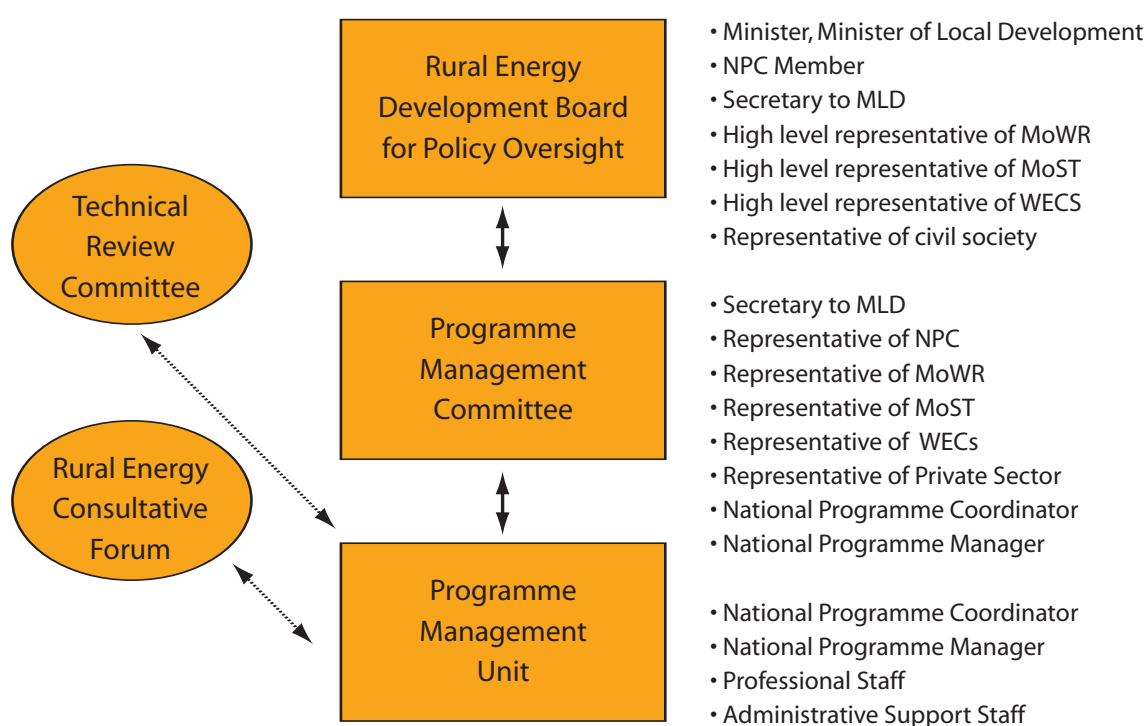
Rural Energy Development Board for Policy Oversight

• Minister, Minister of Local Development
• NPC Member
• Secretary to MLD
• High level representative of MoWR
• High level representative of MoST
• High level representative of WECS
• Representative of civil society

Technical Review Committee

Programme Management Committee

• Secretary to MLD
• Representative of NPC
• Representative of MoWR
• Representative of MoST
• Representative of WECs
• Representative of Private Sector
• National Programme Coordinator
• National Programme Manager

Rural Energy Consultative Forum

Programme Management Unit

• National Programme Coordinator
• National Programme Manager
• Professional Staff
• Administrative Support Staff